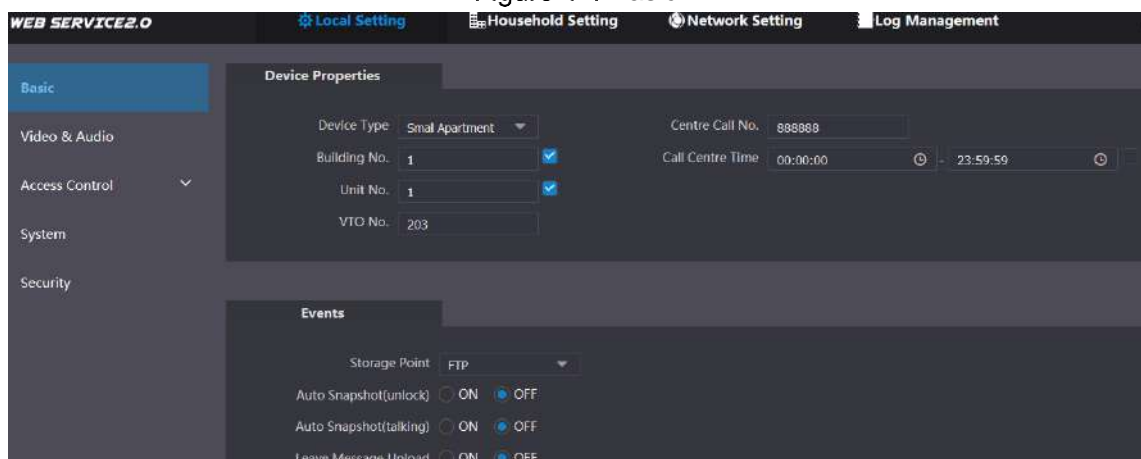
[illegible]

WEB SERVICE2.0

Local Setting

Household Setting

Network Setting

Log Management

Basic

Video & Audio

Access Control

System

Security

Device Properties

Device Type Smal Apartment

Building No. 1

Unit No. 1

VTO No. 203

Centre Call No. 888888

Call Centre Time 00:00:00 - 23:59:59

Events

Storage Point FTP

Auto Snapshot(unlock) ON OFF

Auto Snapshot(talking) ON OFF

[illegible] ON OFF